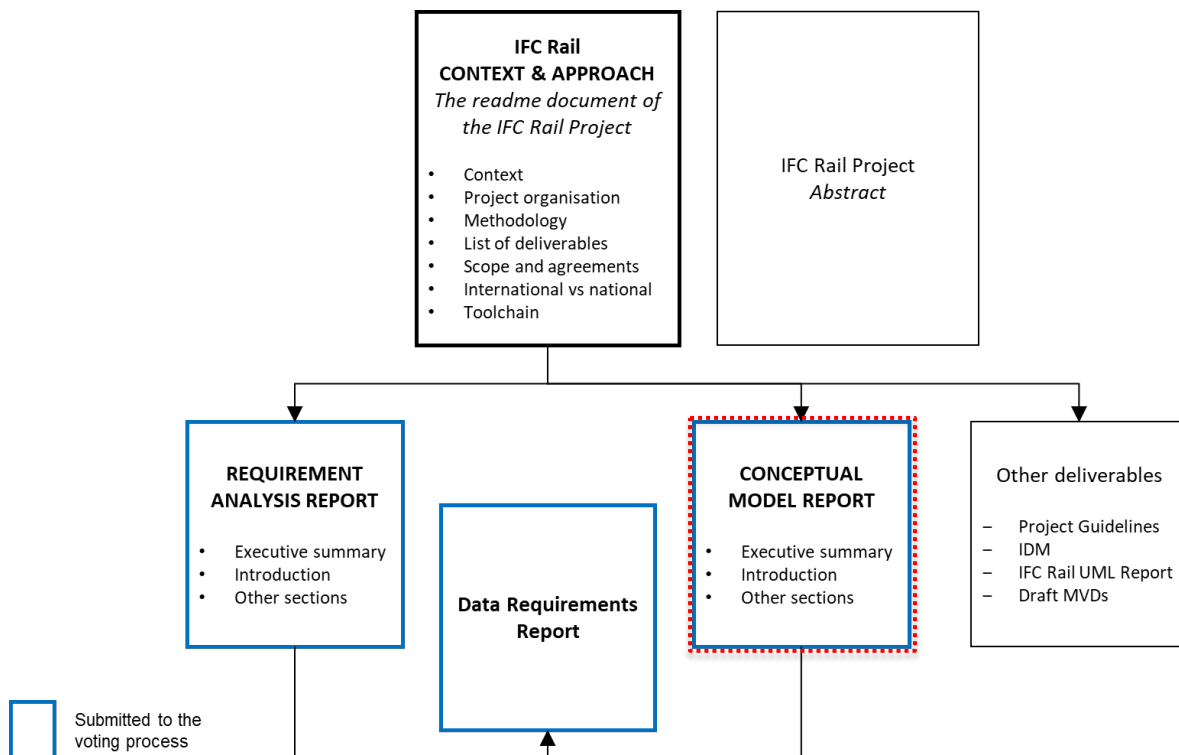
**IFC Rail**
**CONTEXT & APPROACH**
*The readme document of the IFC Rail Project*

- Context
- Project organisation
- Methodology
- List of deliverables
- Scope and agreements
- International vs national
- Toolchain

IFC Rail Project
*Abstract*

**REQUIREMENT ANALYSIS REPORT**

- Executive summary
- Introduction
- Other sections

**Data Requirements Report**

**CONCEPTUAL MODEL REPORT**

- Executive summary
- Introduction
- Other sections

Other deliverables

– Project Guidelines
– IDM
– IFC Rail UML Report
– Draft MVDs

Submitted to the voting process